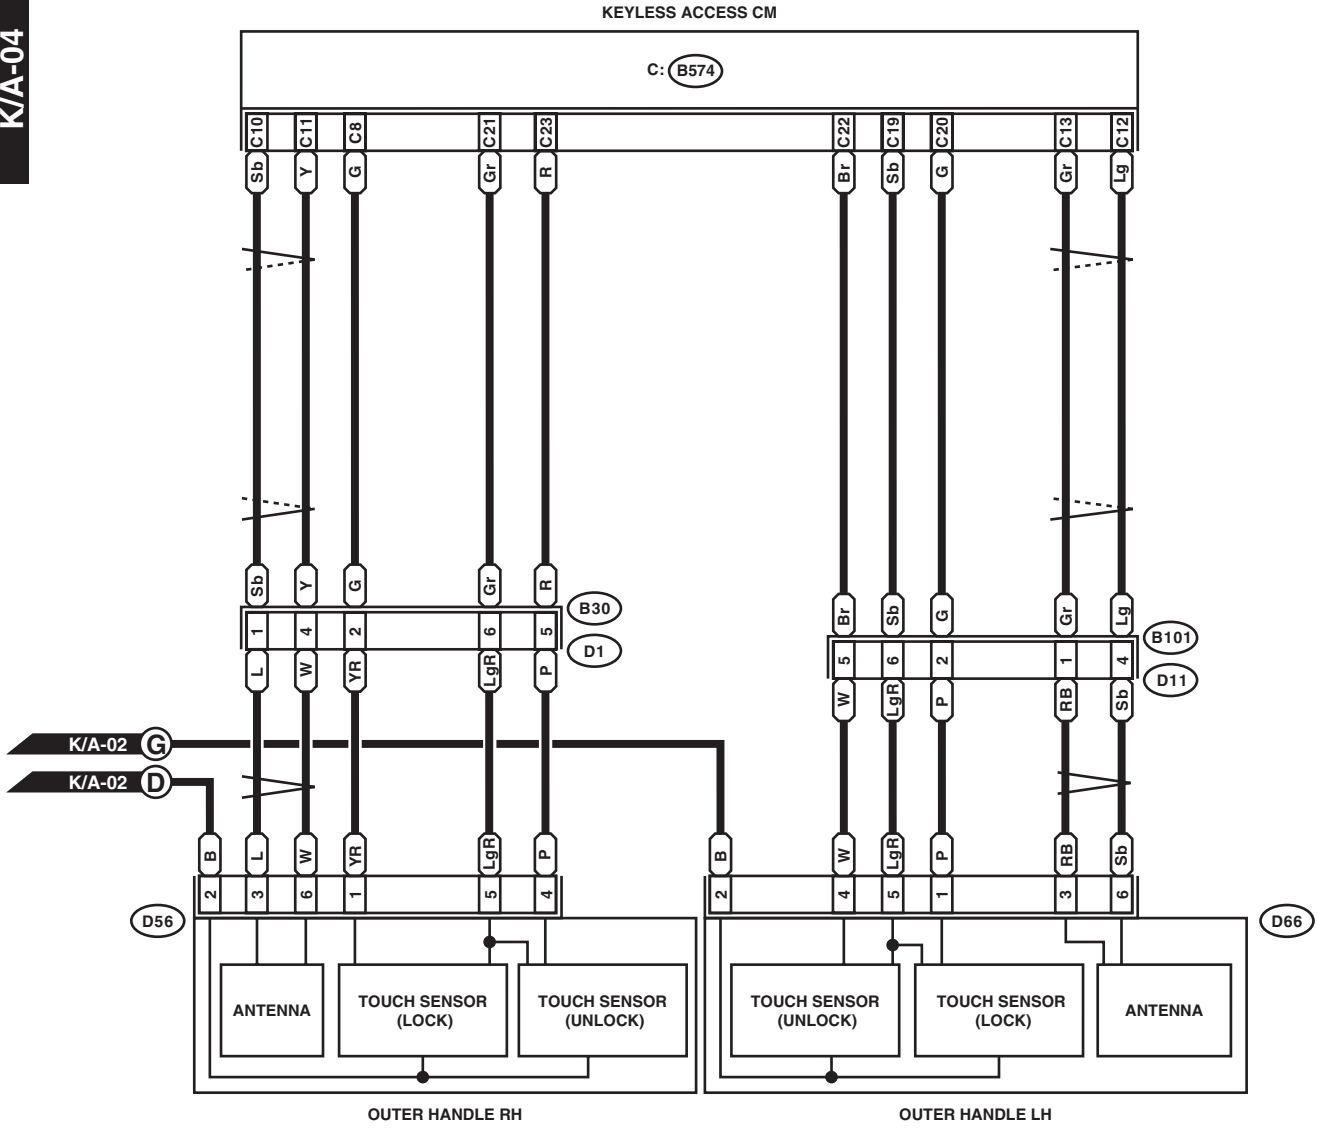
K/A-04

KEYLESS ACCESS CM

C: B574

C10 C11 C8 C21 C23 C22 C19 C20 C13 C12

Sb Y G Gr R Br Sb G Gr Lg

Sb Y G Gr R

B30

1 4 2 6 5

D1

L W YR LgR P

Br Sb G Gr Lg

B101

5 6 2 1 4

D11

W LgR P RB Sb

K/A-02 G

K/A-02 D

B L W YR LgR P

2 3 6 1 5 4

D56

B W LgR P RB Sb

2 4 5 1 3 6

D66

ANTENNA

TOUCH SENSOR (LOCK)

TOUCH SENSOR (UNLOCK)

TOUCH SENSOR (UNLOCK)

TOUCH SENSOR (LOCK)

ANTENNA

OUTER HANDLE RH

OUTER HANDLE LH